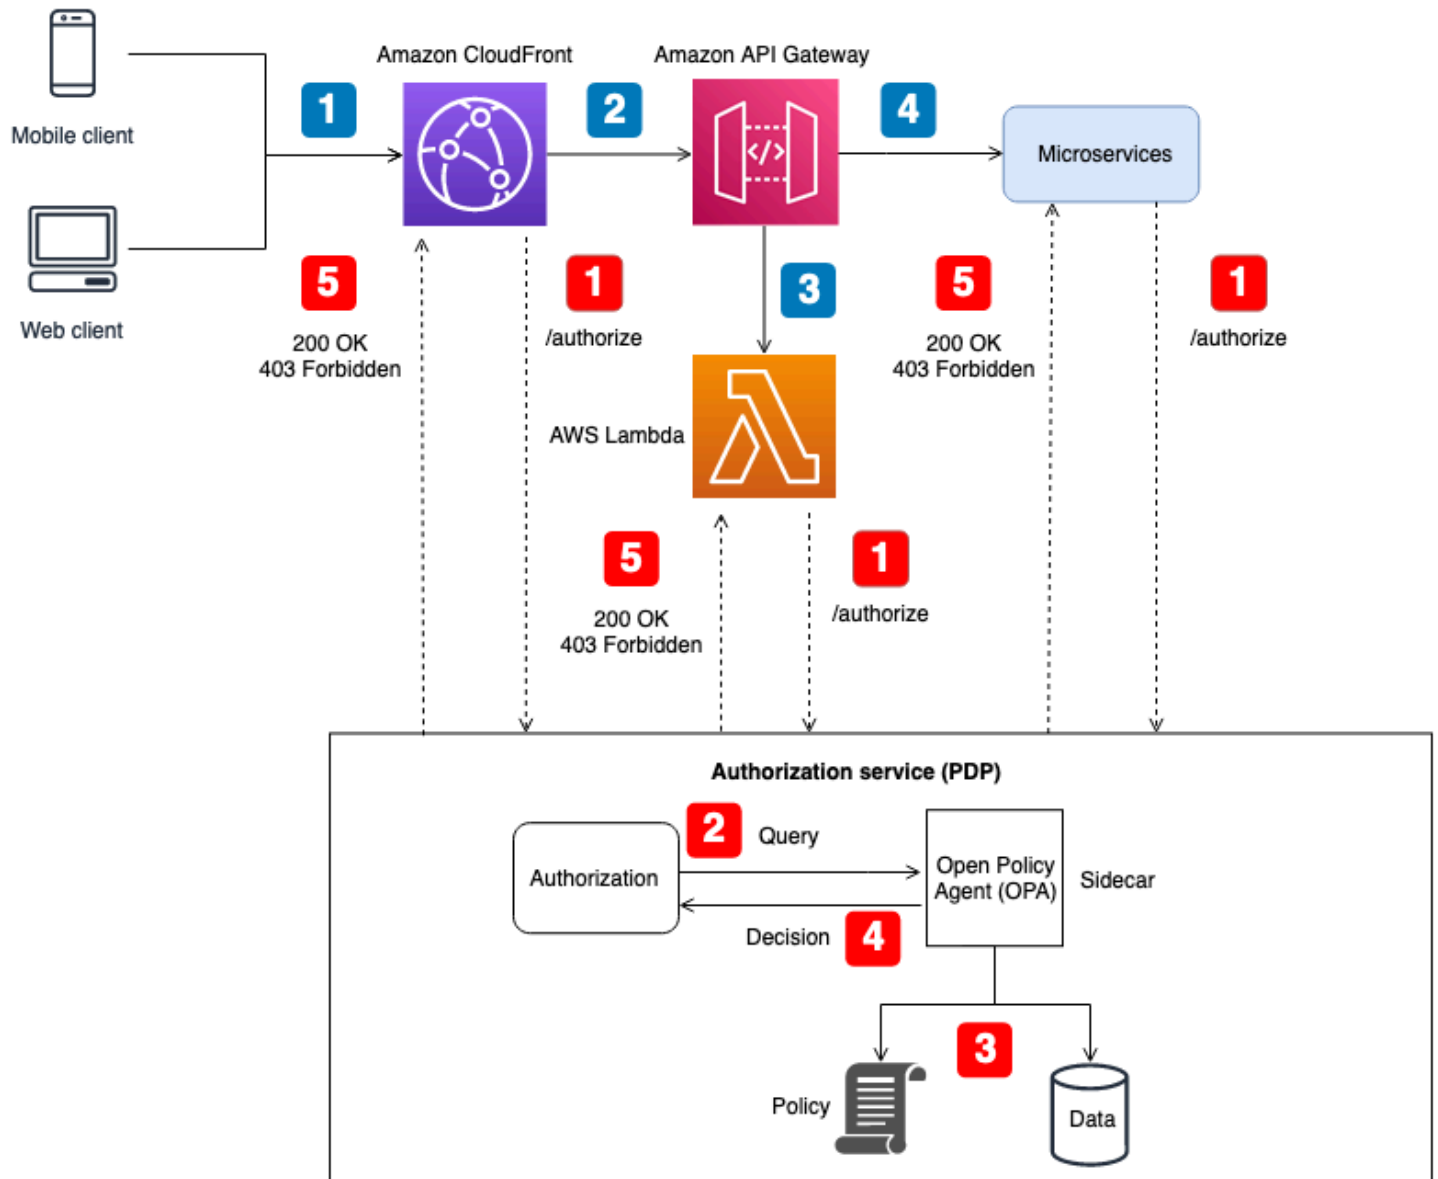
Mobile client

Web client

1

Amazon CloudFront

2

Amazon API Gateway

4

Microservices

5

200 OK
403 Forbidden

1

/authorize

3

5

200 OK
403 Forbidden

1

/authorize

AWS Lambda

5

200 OK
403 Forbidden

1

/authorize

Authorization service (PDP)

2 Query

Authorization

Open Policy Agent (OPA)

Sidecar

Decision 4

3

Policy

Data